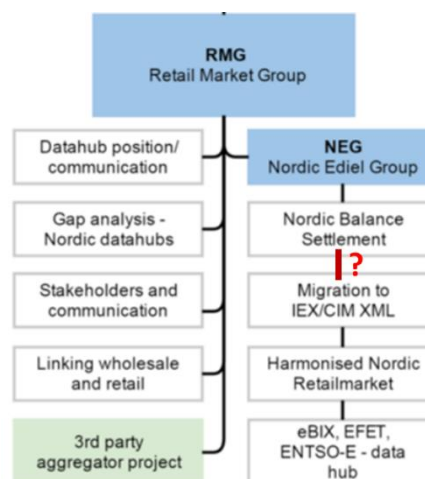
RMG
Retail Market Group

Datahub position/ communication

Gap analysis - Nordic datahubs

Stakeholders and communication

Linking wholesale and retail

3rd party aggregator project

NEG
Nordic Ediel Group

Nordic Balance Settlement

?

Migration to IEX/CIM XML

Harmonised Nordic Retailmarket

eBIX, EFET, ENTSO-E - data hub